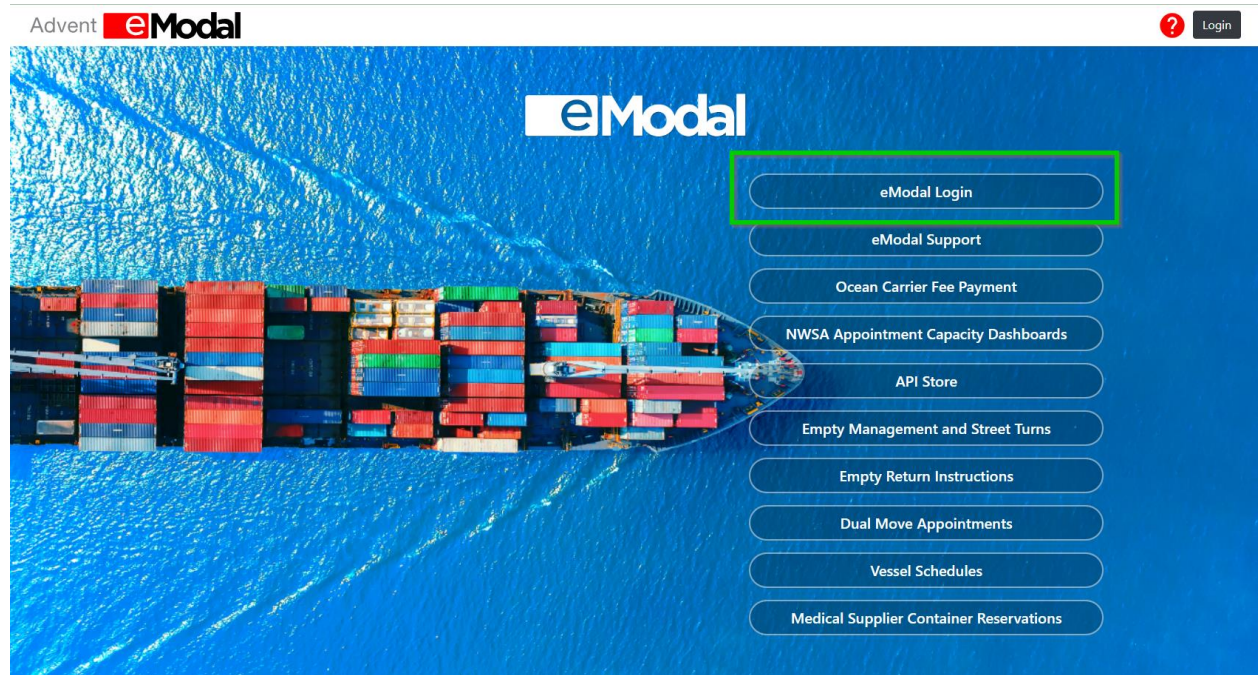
Advent eModal

?
Login

eModal

eModal Login

eModal Support

Ocean Carrier Fee Payment

NWSA Appointment Capacity Dashboards

API Store

Empty Management and Street Turns

Empty Return Instructions

Dual Move Appointments

Vessel Schedules

Medical Supplier Container Reservations